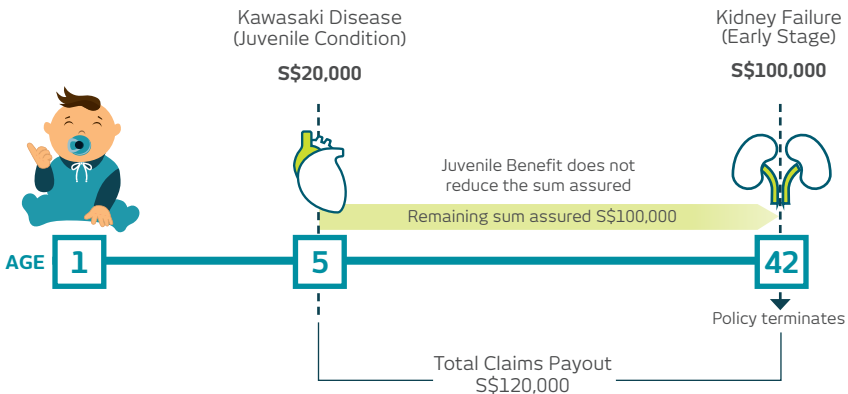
Kawasaki Disease
(Juvenile Condition)

S$20,000

Kidney Failure
(Early Stage)

S$100,000

Juvenile Benefit does not reduce the sum assured

Remaining sum assured S$100,000

AGE 1

5

42

Policy terminates

Total Claims Payout
S$120,000